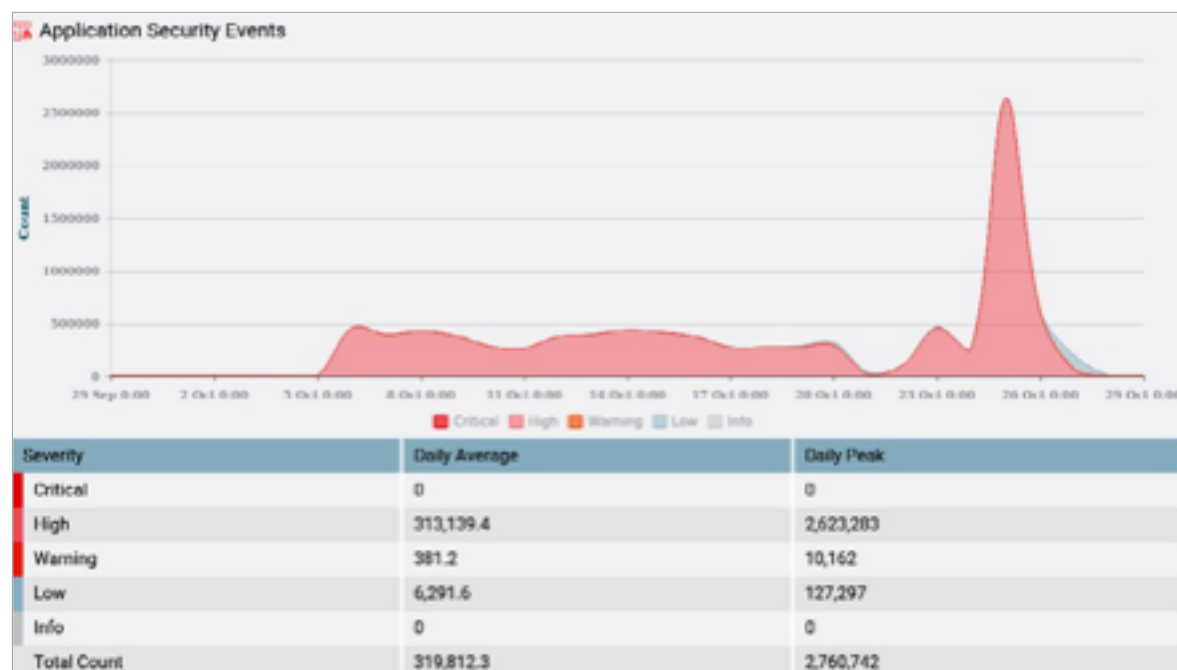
Application Security Events

3000000
2500000
2000000
1500000
1000000
500000
0

Count

29 Sep 0:00
2 Oct 0:00
5 Oct 0:00
8 Oct 0:00
11 Oct 0:00
14 Oct 0:00
17 Oct 0:00
20 Oct 0:00
23 Oct 0:00
26 Oct 0:00
29 Oct 0:00

Critical High Warning Low Info

| Severity | Daily Average | Daily Peak |
|---|---|---|
| Critical | 0 | 0 |
| High | 313,139.4 | 2,623,283 |
| Warning | 381.2 | 10,162 |
| Low | 6,291.6 | 127,297 |
| Info | 0 | 0 |
| Total Count | 319,812.3 | 2,760,742 |